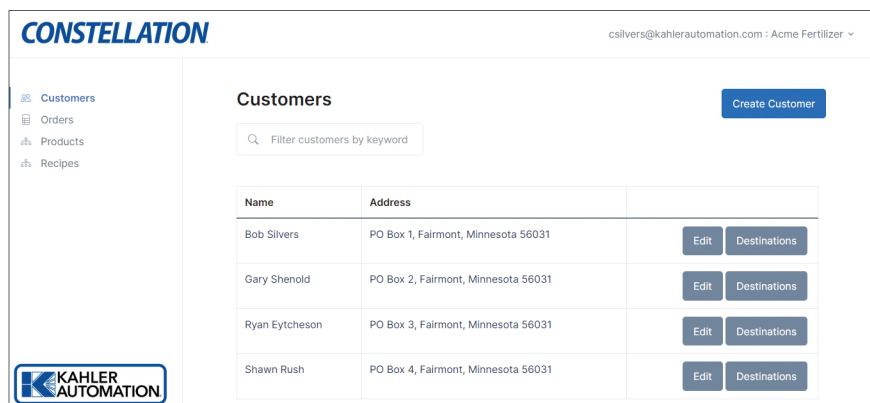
CONSTELLATION

csilvers@kahlerautomation.com : Acme Fertilizer

Customers
Orders
Products
Recipes

Customers

Create Customer

Filter customers by keyword

| Name | Address | |
|---|---|---|
| Bob Silvers | PO Box 1, Fairmont, Minnesota 56031 | Edit Destinations |
| Gary Shenold | PO Box 2, Fairmont, Minnesota 56031 | Edit Destinations |
| Ryan Eytcheson | PO Box 3, Fairmont, Minnesota 56031 | Edit Destinations |
| Shawn Rush | PO Box 4, Fairmont, Minnesota 56031 | Edit Destinations |

KAHLER AUTOMATION